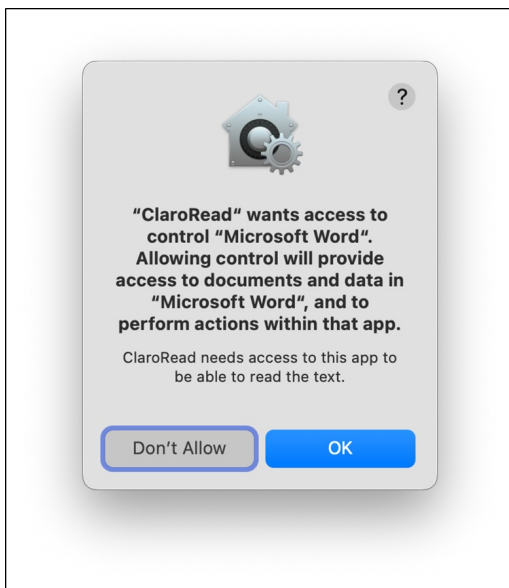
?

"ClaroRead" wants access to control "Microsoft Word". Allowing control will provide access to documents and data in "Microsoft Word", and to perform actions within that app.

ClaroRead needs access to this app to be able to read the text.

Don't Allow

OK